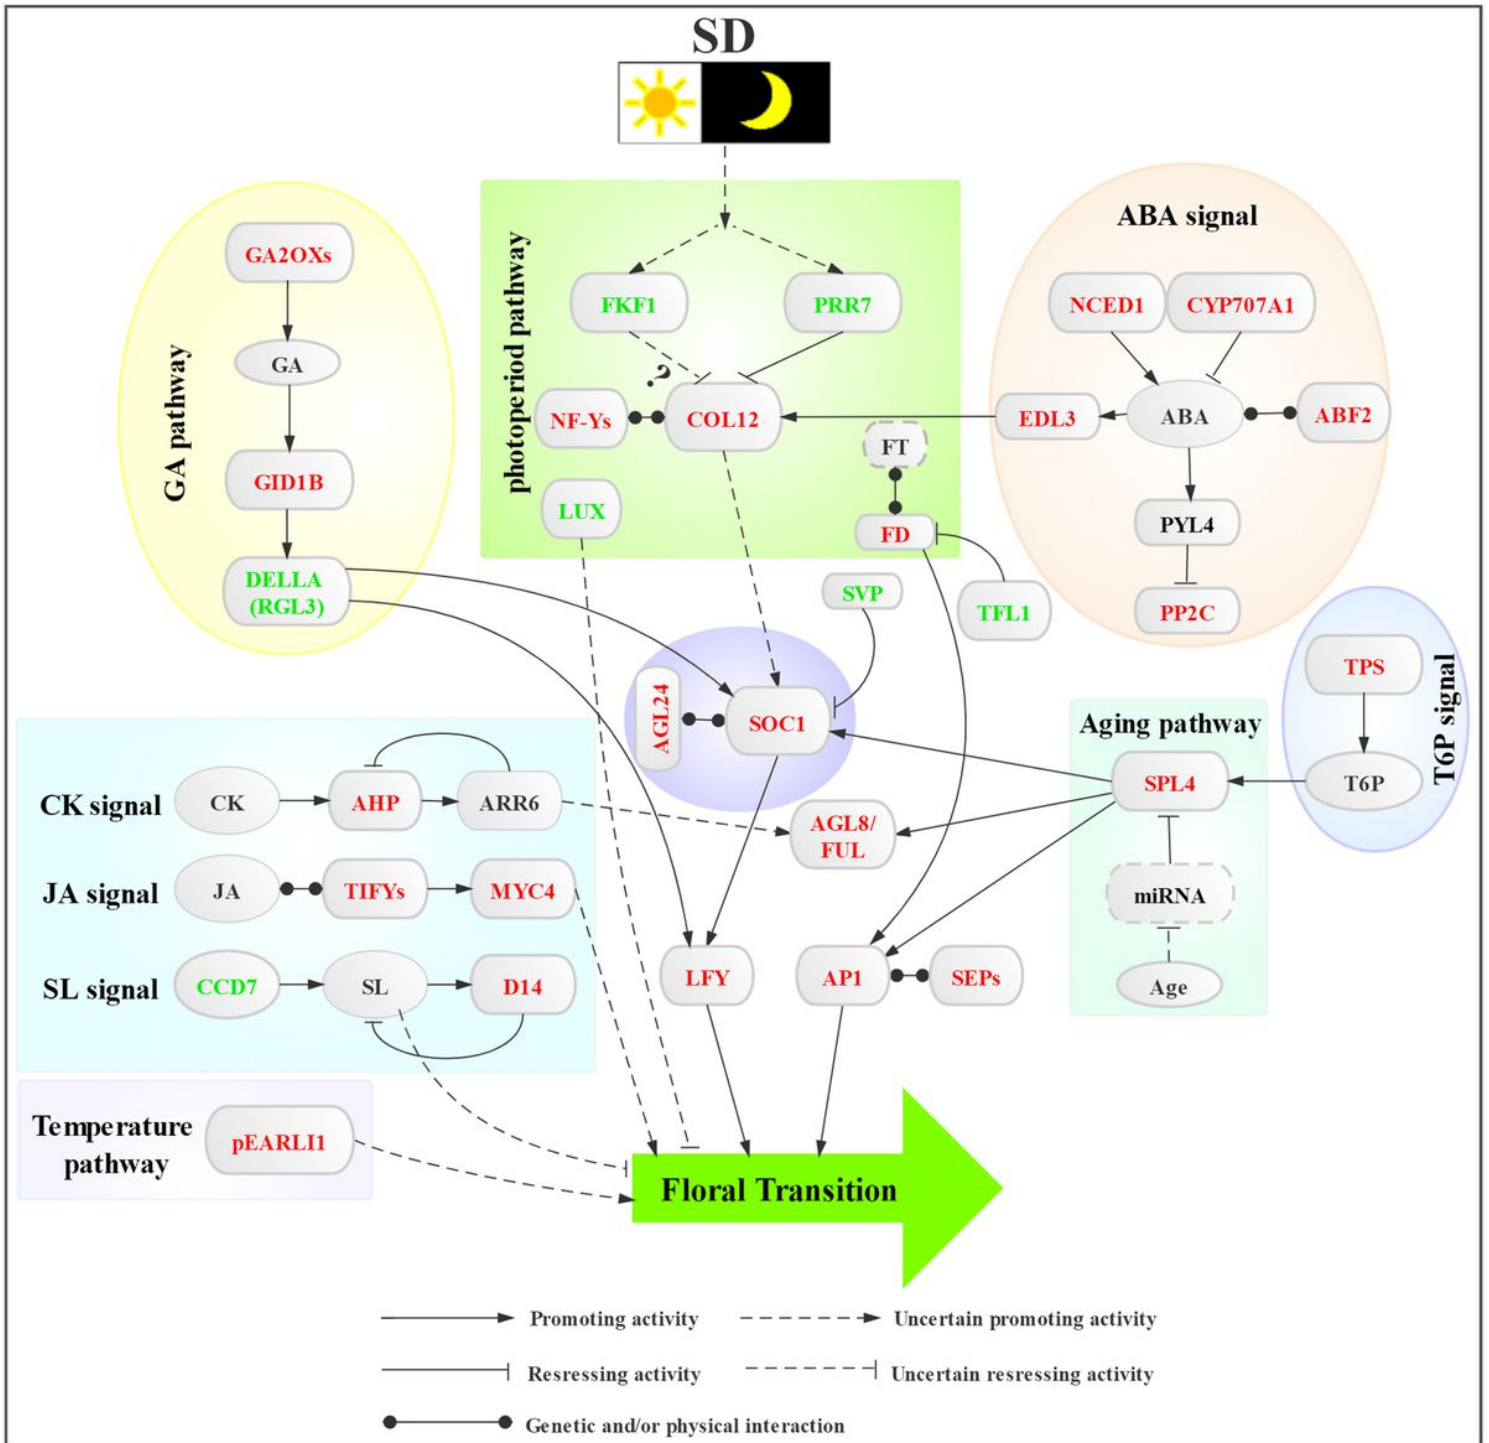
SD

GA pathway
GA2OXs
GA
GID1B
DELLA (RGL3)

photoperiod pathway
FKF1
PRR7
?
NF-Ys
COL12
LUX
FT
FD

ABA signal
NCED1
CYP707A1
EDL3
ABA
ABF2
PYL4
PP2C

SVP
TFL1
AGL24
SOC1

T6P signal
TPS
T6P

Aging pathway
SPL4
miRNA
Age

CK signal
CK
AHP
ARR6

JA signal
JA
TIFYs
MYC4

SL signal
CCD7
SL
D14

AGL8/ FUL
LFY
AP1
SEPs

Temperature pathway
pEARLI1

Floral Transition

Promoting activity
Uncertain promoting activity
Resressing activity
Uncertain resressing activity
Genetic and/or physical interaction